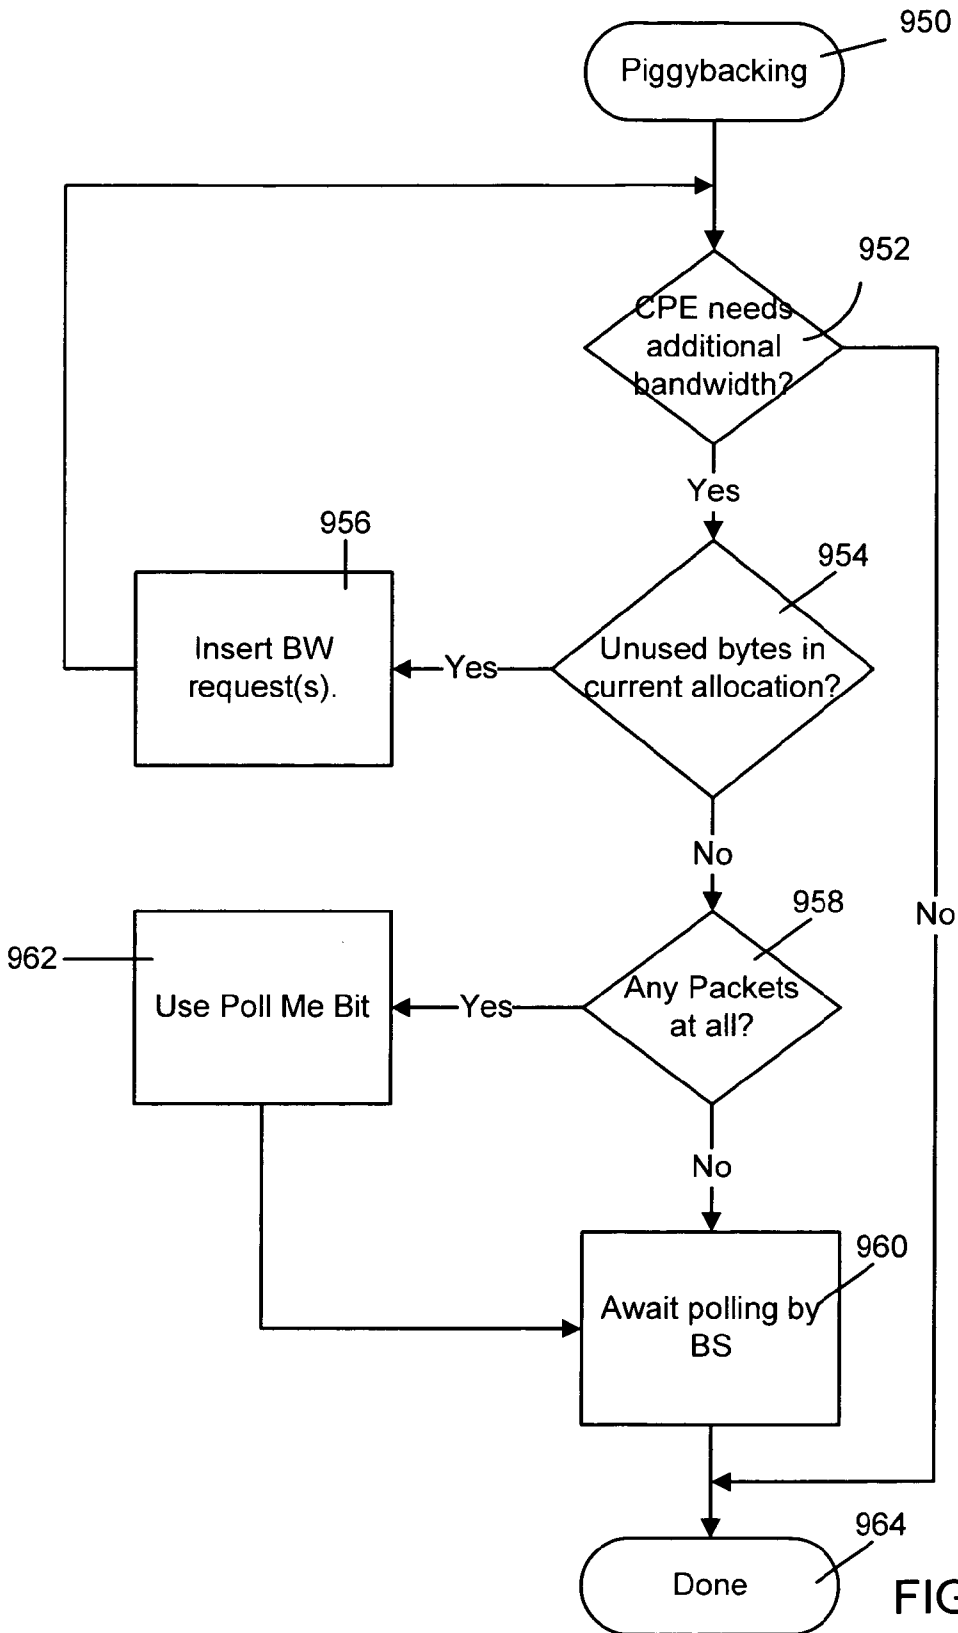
950
Piggybacking

952
CPE needs additional bandwidth?

Yes

No

956
Insert BW request(s).

Yes

954
Unused bytes in current allocation?

No

962
Use Poll Me Bit

Yes

958
Any Packets at all?

No

960
Await polling by BS

964
Done

FIG